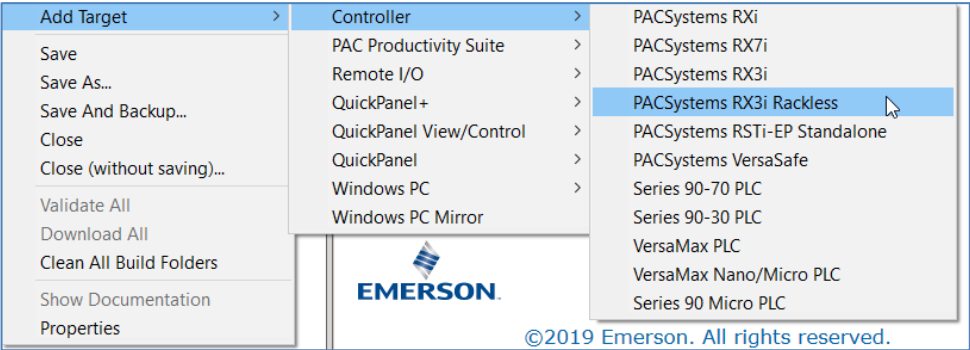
Add Target >
Save
Save As...
Save And Backup...
Close
Close (without saving)...
Validate All
Download All
Clean All Build Folders
Show Documentation
Properties

Controller >
PAC Productivity Suite >
Remote I/O >
QuickPanel+ >
QuickPanel View/Control >
QuickPanel >
Windows PC >
Windows PC Mirror

PACSystems RXi
PACSystems RX7i
PACSystems RX3i
PACSystems RX3i Rackless
PACSystems RSTi-EP Standalone
PACSystems VersaSafe
Series 90-70 PLC
Series 90-30 PLC
VersaMax PLC
VersaMax Nano/Micro PLC
Series 90 Micro PLC

EMERSON.
©2019 Emerson. All rights reserved.